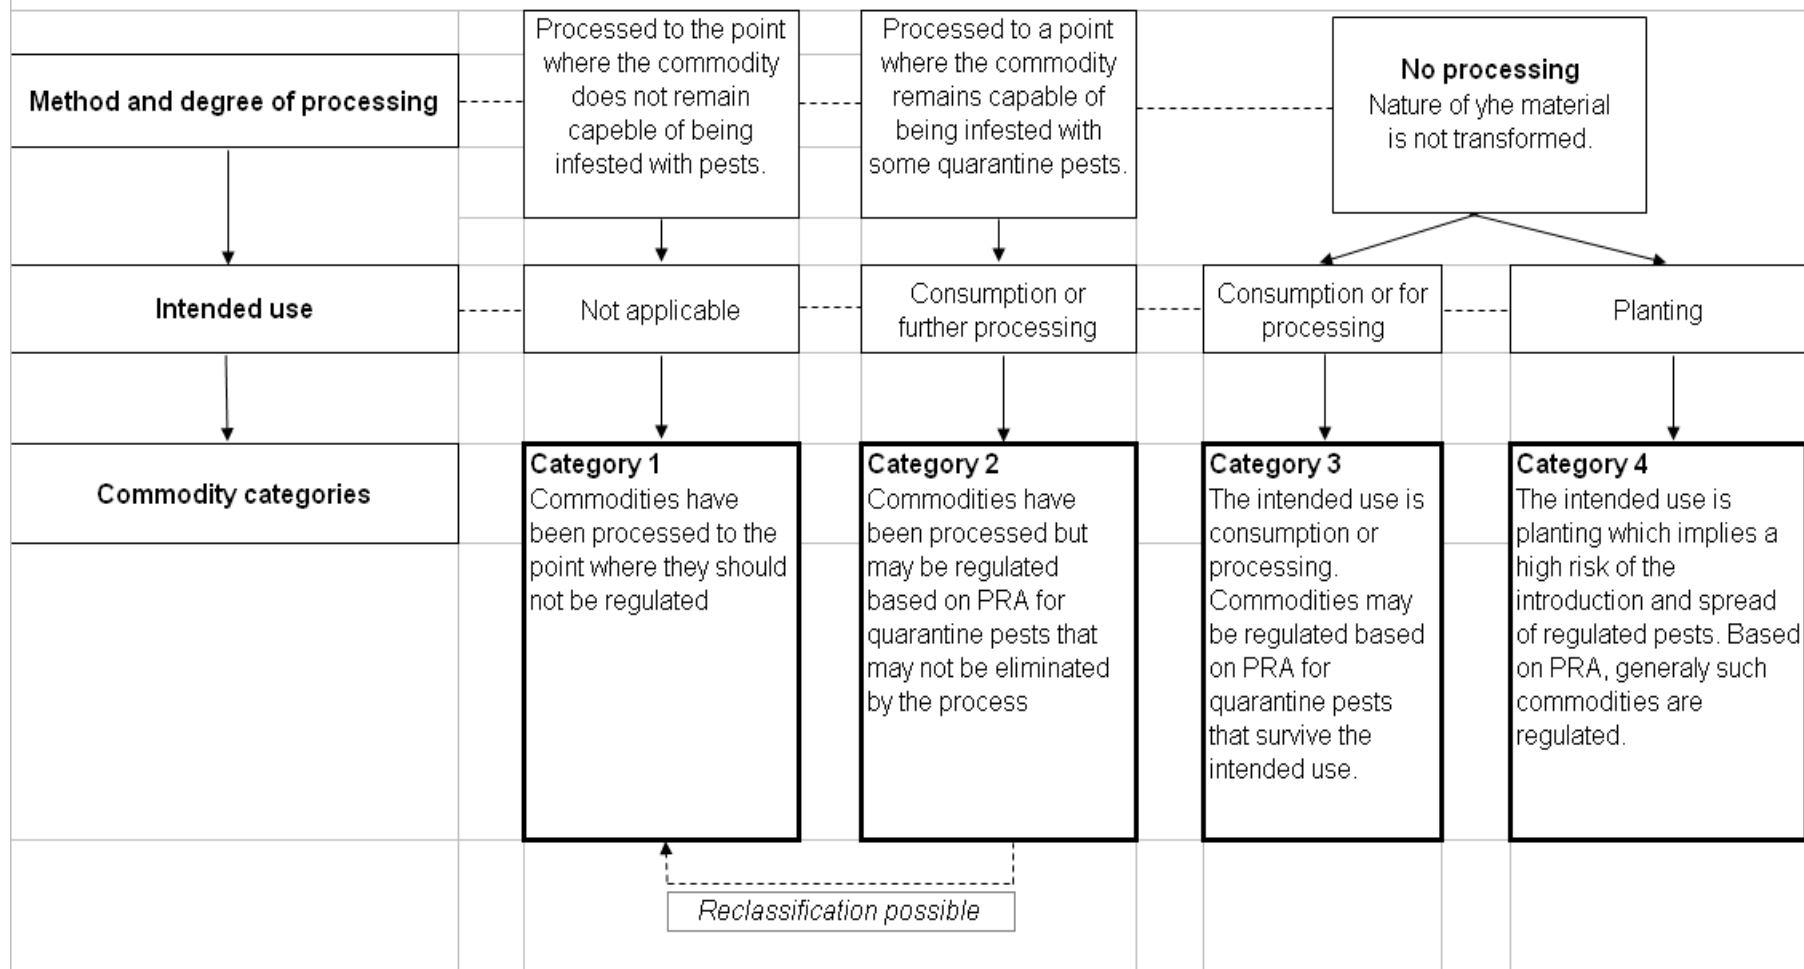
Method and degree of processing

Processed to the point where the commodity does not remain capeble of being infested with pests.

Processed to a point where the commodity remains capable of being infested with some quarantine pests.

**No processing**
Nature of yhe material is not transformed.

Intended use

Not applicable

Consumption or further processing

Consumption or for processing

Planting

Commodity categories

**Category 1**
Commodities have been processed to the point where they should not be regulated

**Category 2**
Commodities have been processed but may be regulated based on PRA for quarantine pests that may not be eliminated by the process

**Category 3**
The intended use is consumption or processing. Commodities may be regulated based on PRA for quarantine pests that survive the intended use.

**Category 4**
The intended use is planting which implies a high risk of the introduction and spread of regulated pests. Based on PRA, generaly such commodities are regulated.

*Reclassification possible*